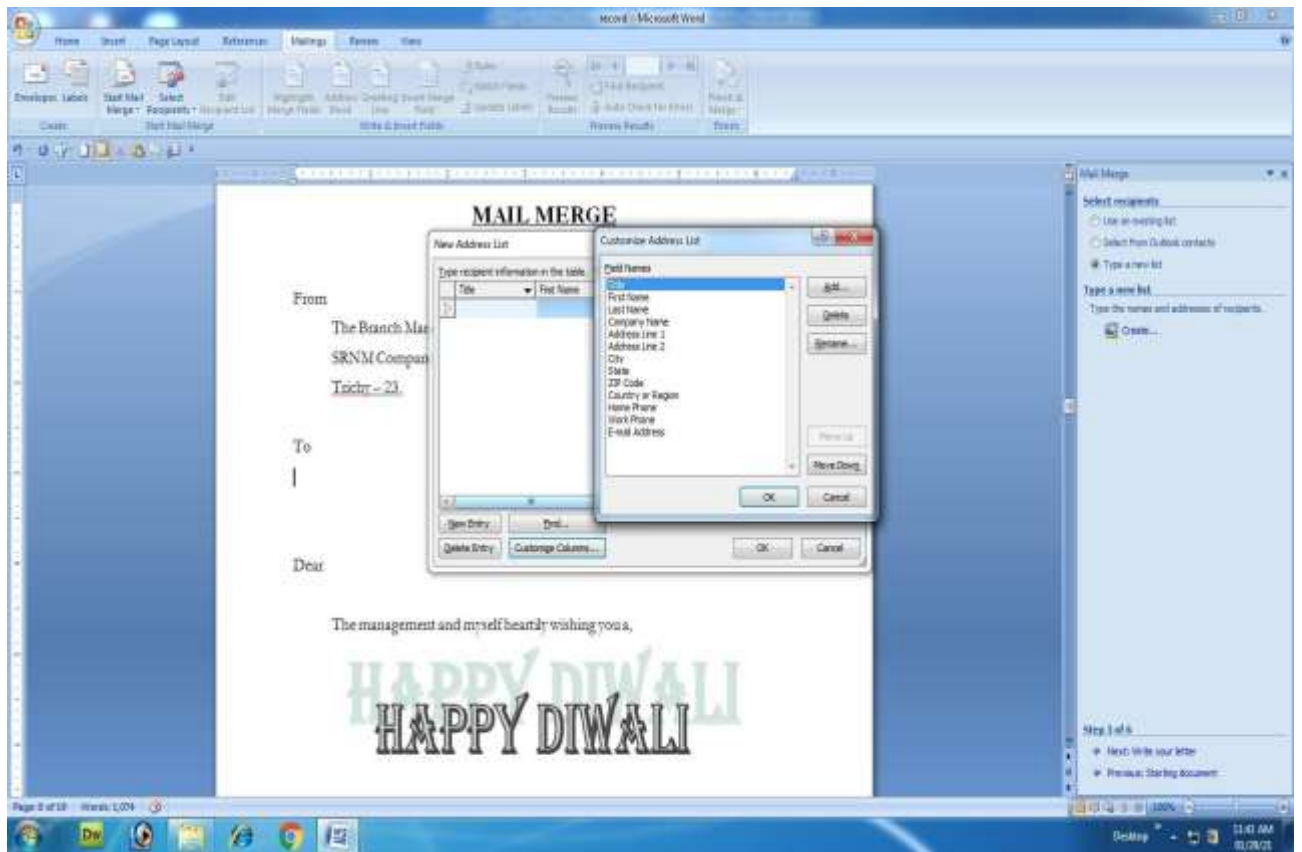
record - Microsoft Word

Home Insert Page Layout References Mailings Review View

Envelopes Labels Start Mail Merge Select Recipients Edit Recipient List Highlight Merge Fields Address Block Greeting Line Insert Merge Field Rules Match Fields Update Labels Preview Results Find Recipient Auto Check for Errors Finish & Merge

Create Start Mail Merge Write & Insert Fields Preview Results Finish

MAIL MERGE

From

The Branch Ma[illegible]

SRNM Compan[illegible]

Trichy – 23.

To

Dear

The management and myself heartily wishing you a,

HAPPY DIWALI

HAPPY DIWALI

New Address List

Type recipient information in the table.

Title First Name

New Entry Find...

Delete Entry Customize Columns...

OK Cancel

Customize Address List

Field Names

Title
First Name
Last Name
Company Name
Address Line 1
Address Line 2
City
State
ZIP Code
Country or Region
Home Phone
Work Phone
E-mail Address

Add...
Delete
Rename...
Move Up
Move Down

OK Cancel

Mail Merge

Select recipients

Use an existing list
Select from Outlook contacts
Type a new list

Type a new list

Type the names and addresses of recipients.

Create...

Step 1 of 6

Next: Write your letter
Previous: Starting document

Page: 8 of 10 Words: 1,074

100%

Desktop

11:43 AM
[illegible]